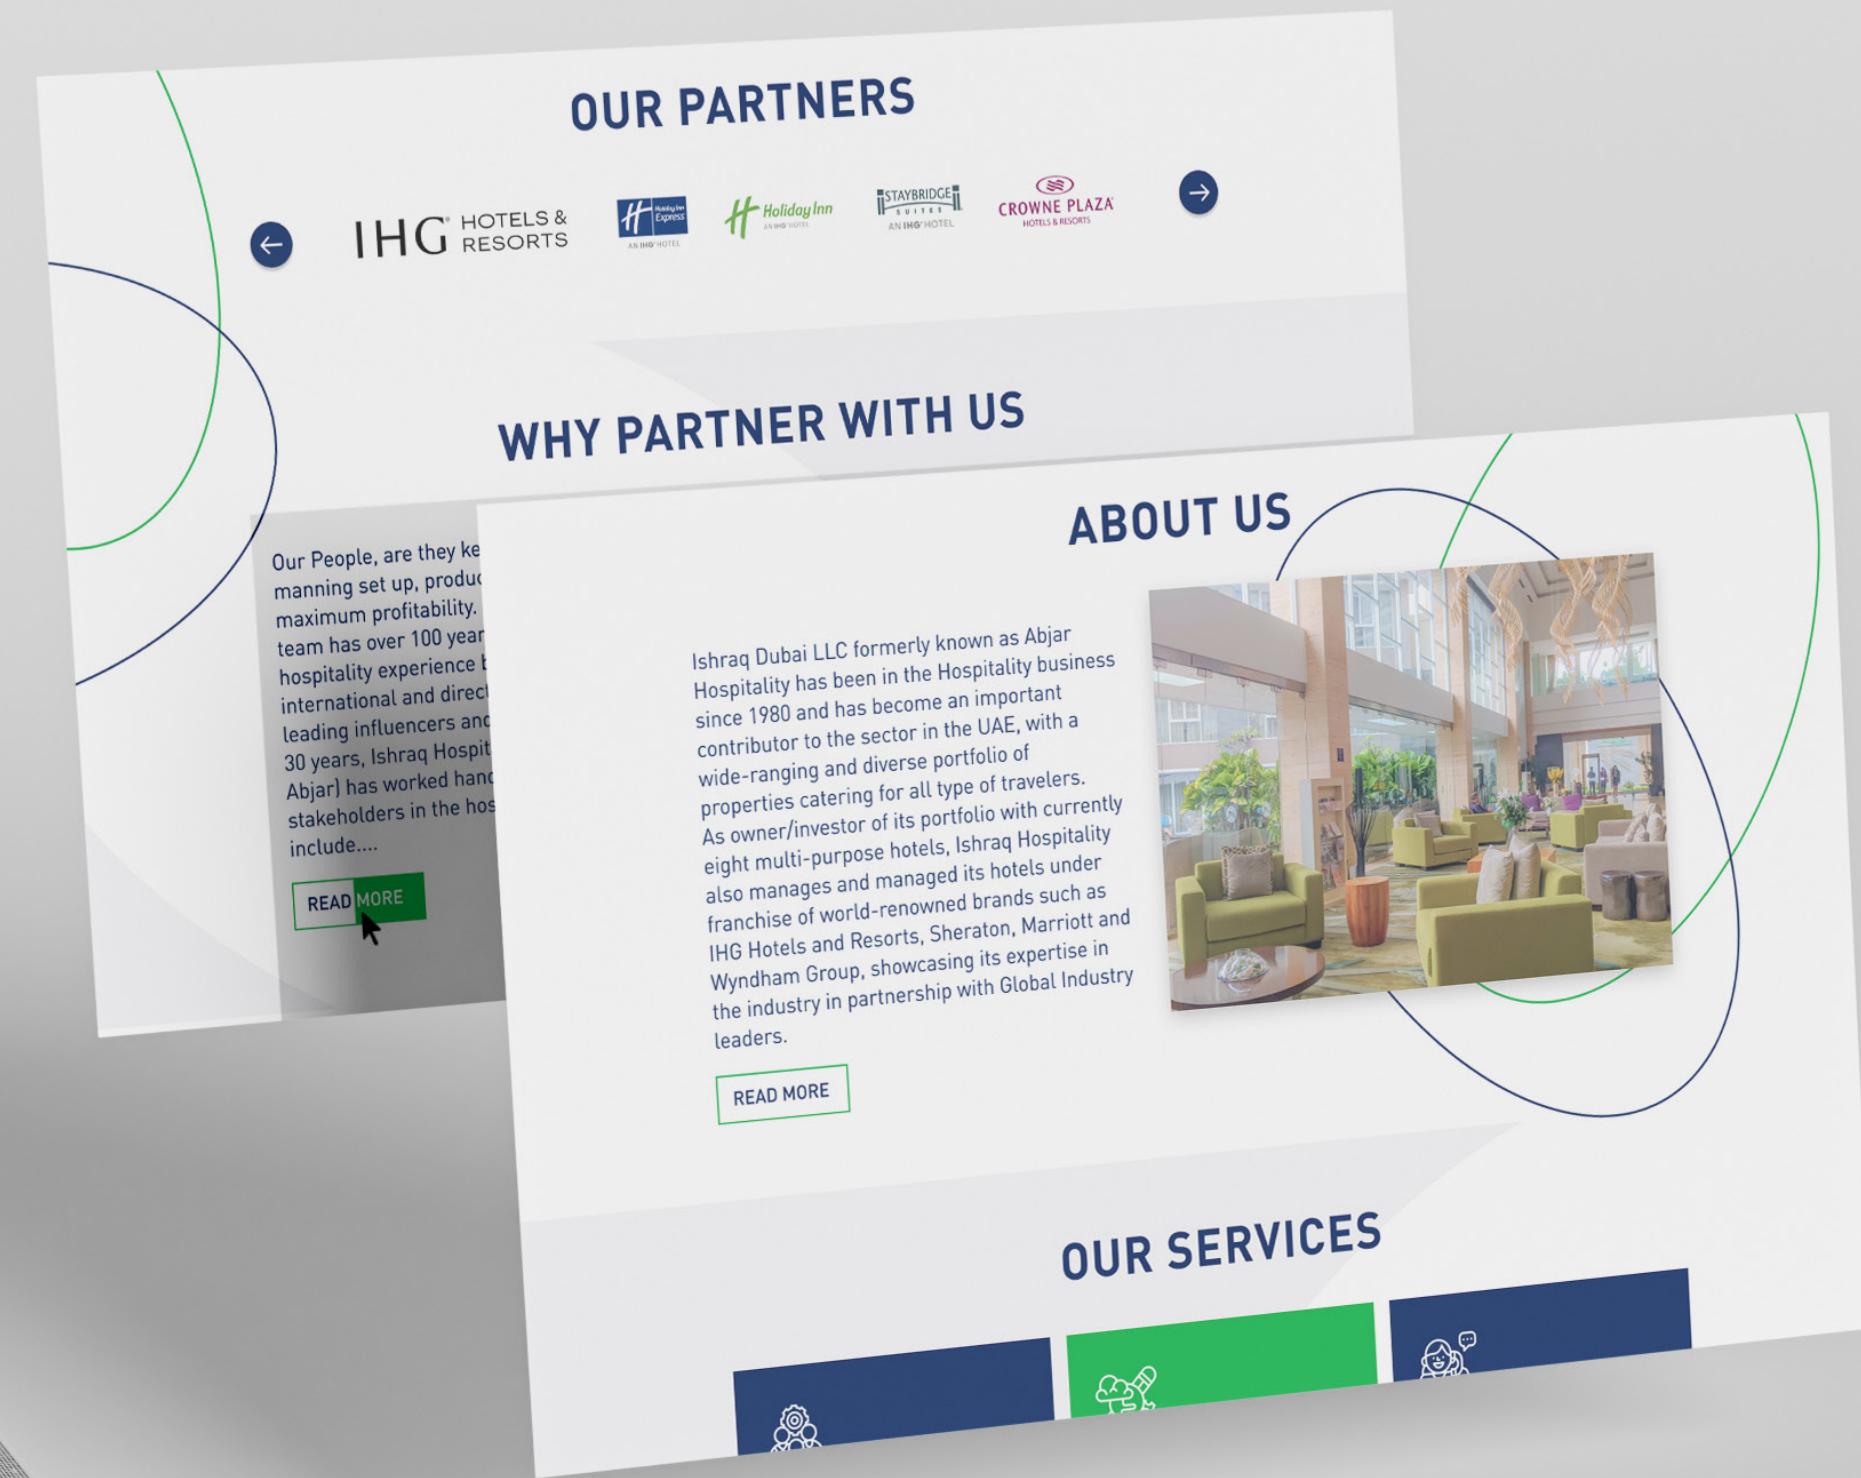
OUR PARTNERS

IHG HOTELS & RESORTS

Holiday Inn Express AN IHG HOTEL

Holiday Inn AN IHG HOTEL

STAYBRIDGE SUITES AN IHG HOTEL

CROWNE PLAZA HOTELS & RESORTS

WHY PARTNER WITH US

Our People, are they ke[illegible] manning set up, produ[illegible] maximum profitability. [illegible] team has over 100 year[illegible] hospitality experience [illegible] international and direc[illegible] leading influencers an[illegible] 30 years, Ishraq Hospit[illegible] Abjar) has worked han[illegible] stakeholders in the hos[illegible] include....

READ MORE

ABOUT US

Ishraq Dubai LLC formerly known as Abjar Hospitality has been in the Hospitality business since 1980 and has become an important contributor to the sector in the UAE, with a wide-ranging and diverse portfolio of properties catering for all type of travelers. As owner/investor of its portfolio with currently eight multi-purpose hotels, Ishraq Hospitality also manages and managed its hotels under franchise of world-renowned brands such as IHG Hotels and Resorts, Sheraton, Marriott and Wyndham Group, showcasing its expertise in the industry in partnership with Global Industry leaders.

READ MORE

OUR SERVICES